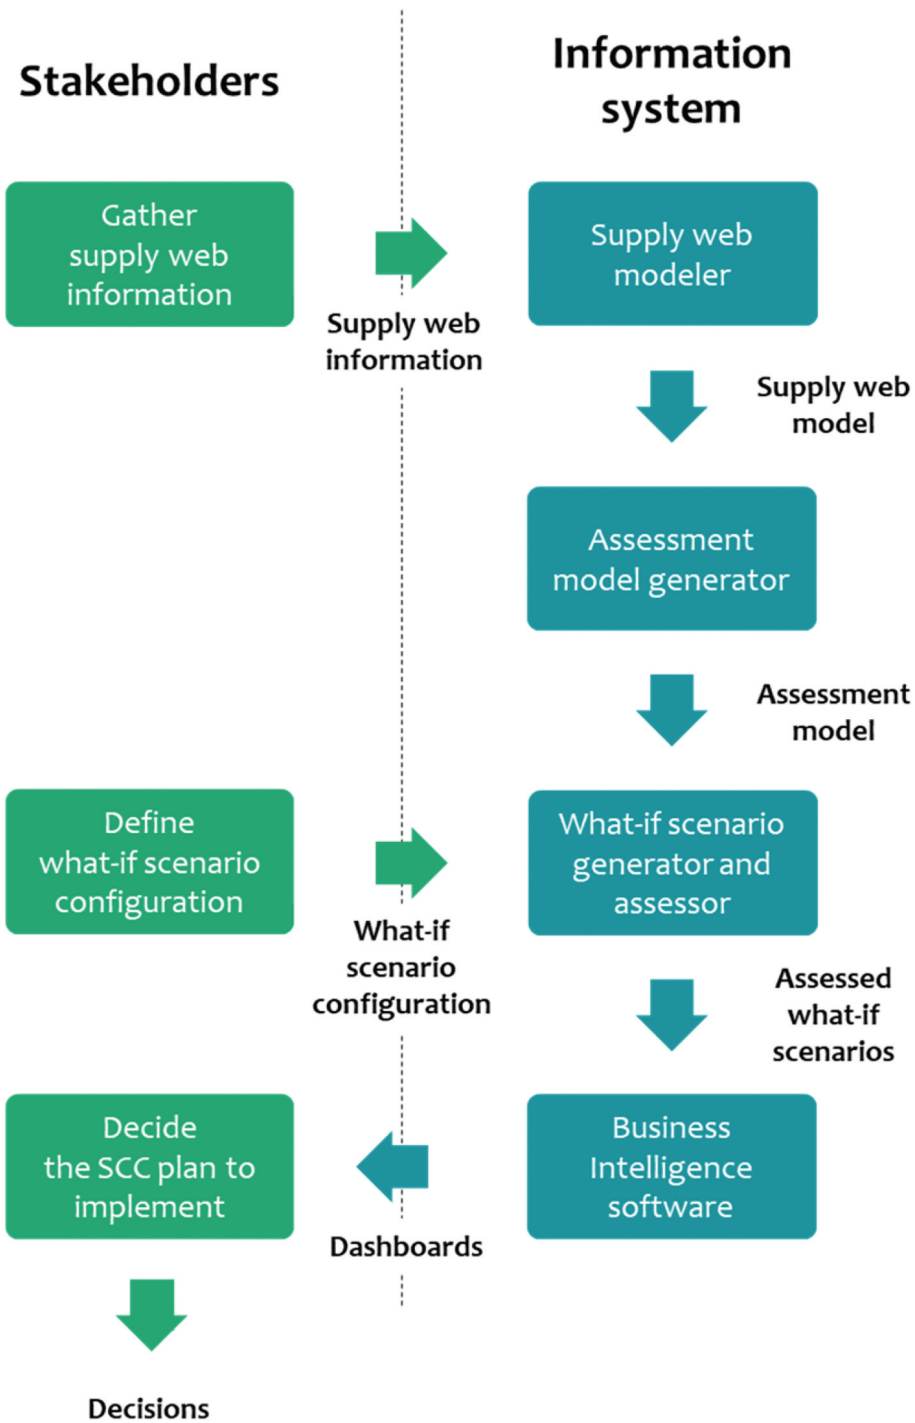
Stakeholders

Information system

Gather supply web information

Supply web information

Supply web modeler

Supply web model

Assessment model generator

Assessment model

Define what-if scenario configuration

What-if scenario configuration

What-if scenario generator and assessor

Assessed what-if scenarios

Decide the SCC plan to implement

Dashboards

Business Intelligence software

Decisions